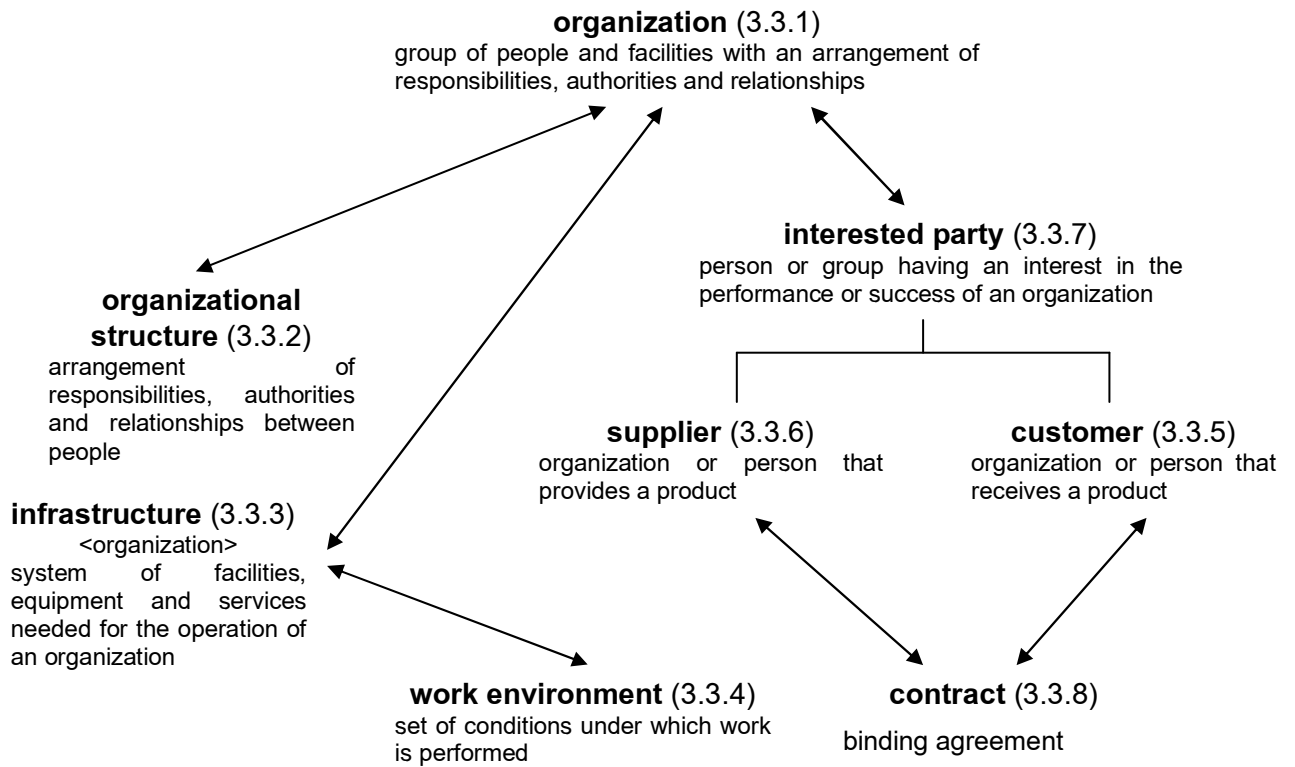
**organization** (3.3.1)
group of people and facilities with an arrangement of responsibilities, authorities and relationships

**interested party** (3.3.7)
person or group having an interest in the performance or success of an organization

**organizational structure** (3.3.2)
arrangement of responsibilities, authorities and relationships between people

**supplier** (3.3.6)
organization or person that provides a product

**customer** (3.3.5)
organization or person that receives a product

**infrastructure** (3.3.3)
<organization>
system of facilities, equipment and services needed for the operation of an organization

**work environment** (3.3.4)
set of conditions under which work is performed

**contract** (3.3.8)
binding agreement